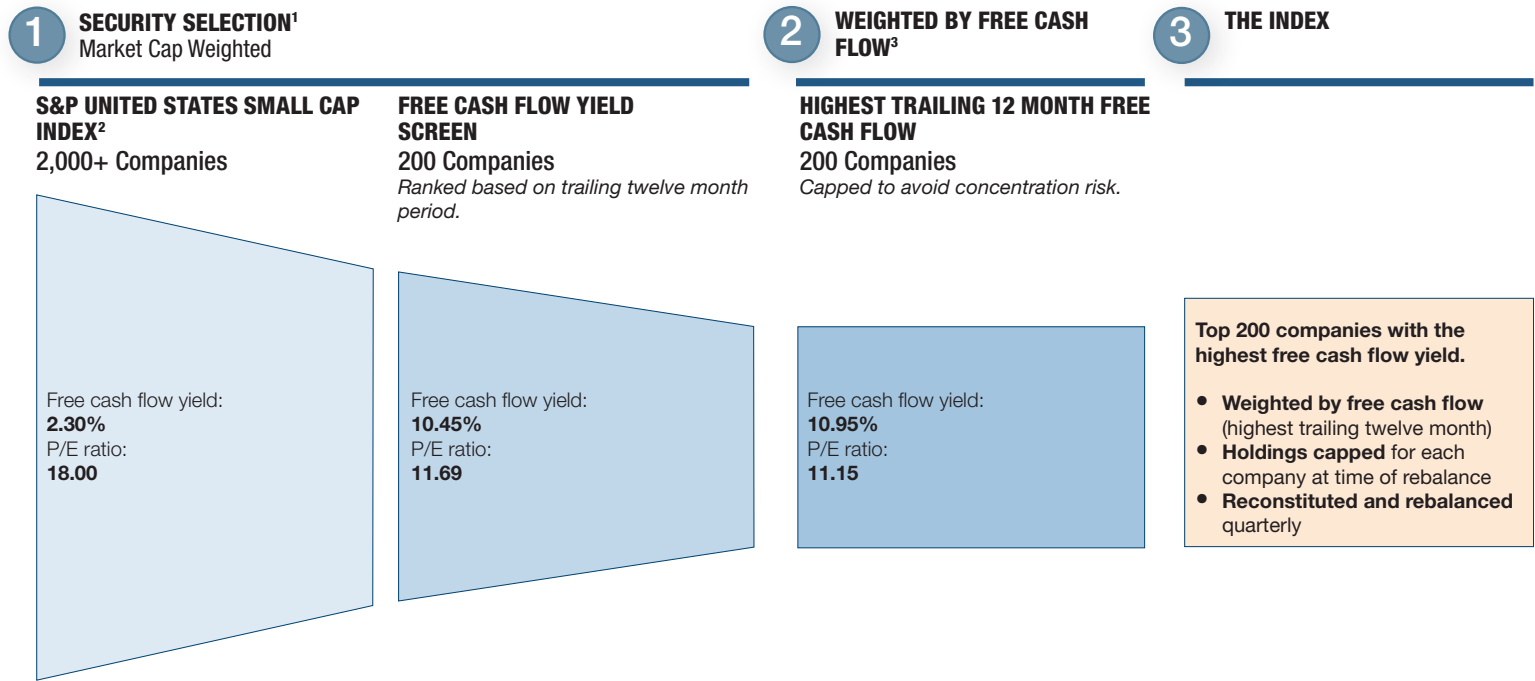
1 SECURITY SELECTION$^1$
Market Cap Weighted

2 WEIGHTED BY FREE CASH FLOW$^3$

3 THE INDEX

S&P UNITED STATES SMALL CAP INDEX$^2$
2,000+ Companies

Free cash flow yield:
2.30%
P/E ratio:
18.00

FREE CASH FLOW YIELD SCREEN
200 Companies
Ranked based on trailing twelve month period.

Free cash flow yield:
10.45%
P/E ratio:
11.69

HIGHEST TRAILING 12 MONTH FREE CASH FLOW
200 Companies
Capped to avoid concentration risk.

Free cash flow yield:
10.95%
P/E ratio:
11.15

Top 200 companies with the highest free cash flow yield.

- Weighted by free cash flow (highest trailing twelve month)
- Holdings capped for each company at time of rebalance
- Reconstituted and rebalanced quarterly